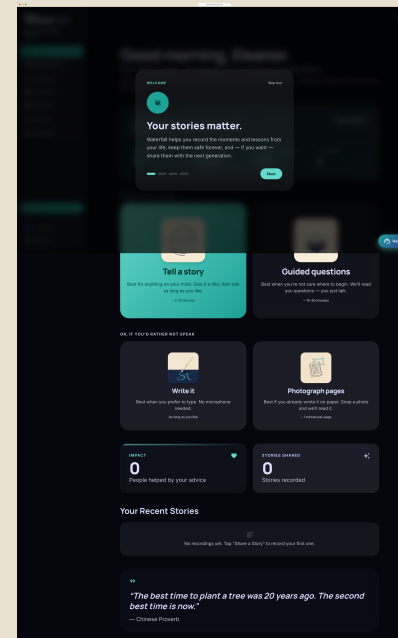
WELCOME

Skip tour

Your stories matter.

Waterfall helps you record the moments and lessons from your life, keep them safe forever, and — if you want — share them with the next generation.

Next

Tell a story

Best for anything on your mind. Give it a title, then talk as long as you like.

~ 5–10 minutes

Guided questions

Best when you're not sure where to begin. We'll read you questions — you just talk.

~ 10–20 minutes

OR, IF YOU'D RATHER NOT SPEAK

Write it

Best when you prefer to type. No microphone needed.

As long as you like

Photograph pages

Best if you already wrote it on paper. Snap a photo and we'll read it.

~ 1 minute per page

IMPACT

0

People helped by your advice

STORIES SHARED

0

Stories recorded

Your Recent Stories

No recordings yet. Tap "Share a Story" to record your first one.

"The best time to plant a tree was 20 years ago. The second best time is now."

— Chinese Proverb